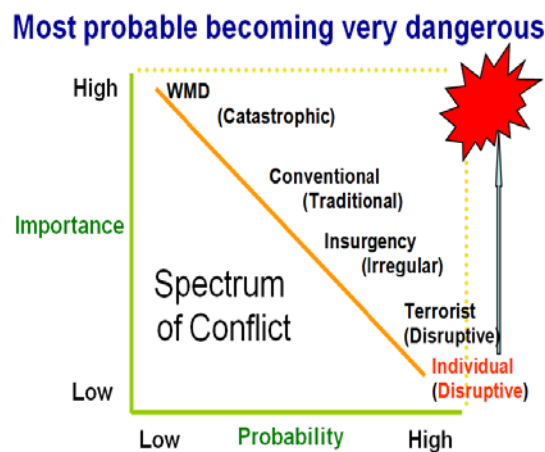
Most probable becoming very dangerous

High

Importance

Low

WMD
(Catastrophic)

Conventional
(Traditional)

Insurgency
(Irregular)

Spectrum of Conflict

Terrorist
(Disruptive)

Individual
(Disruptive)

Low

Probability

High